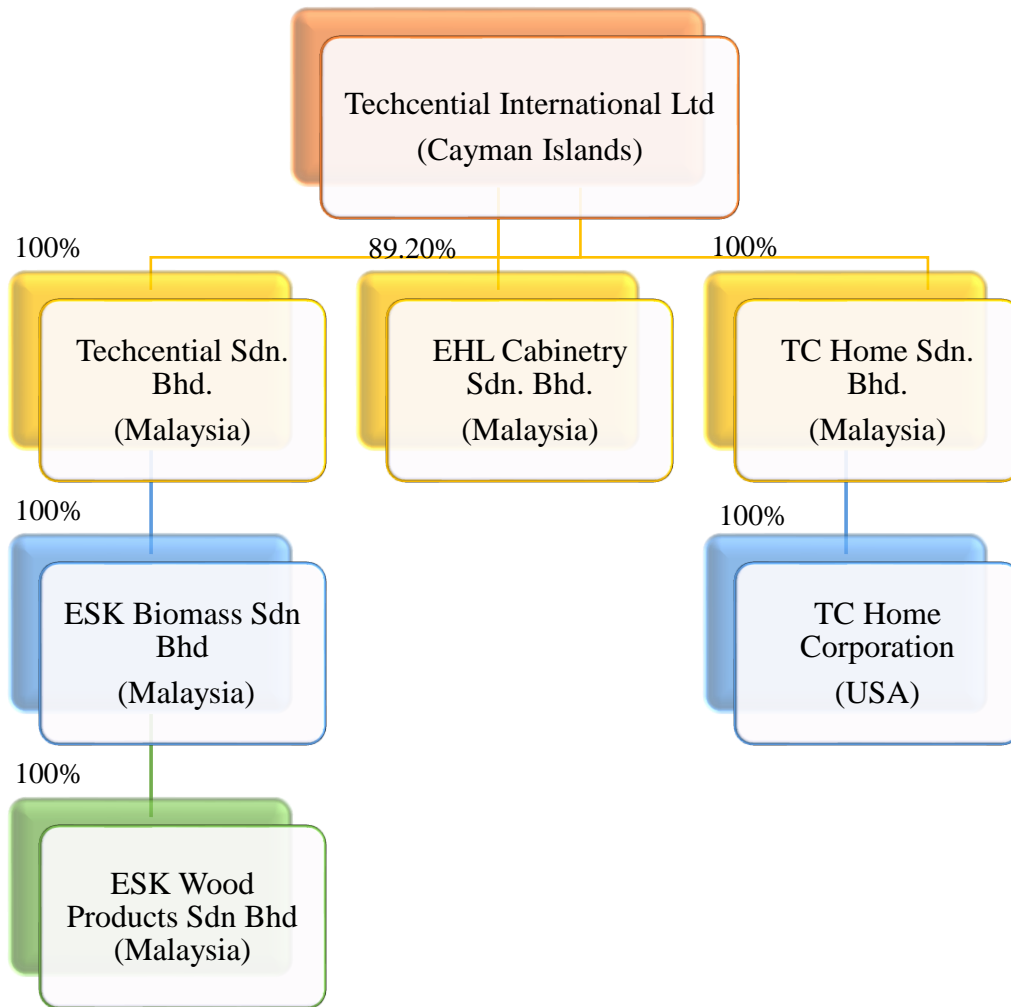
Techcential International Ltd
(Cayman Islands)

100%

89.20%

100%

Techcential Sdn. Bhd.
(Malaysia)

EHL Cabinetry Sdn. Bhd.
(Malaysia)

TC Home Sdn. Bhd.
(Malaysia)

100%

100%

ESK Biomass Sdn Bhd
(Malaysia)

TC Home Corporation
(USA)

100%

ESK Wood Products Sdn Bhd
(Malaysia)